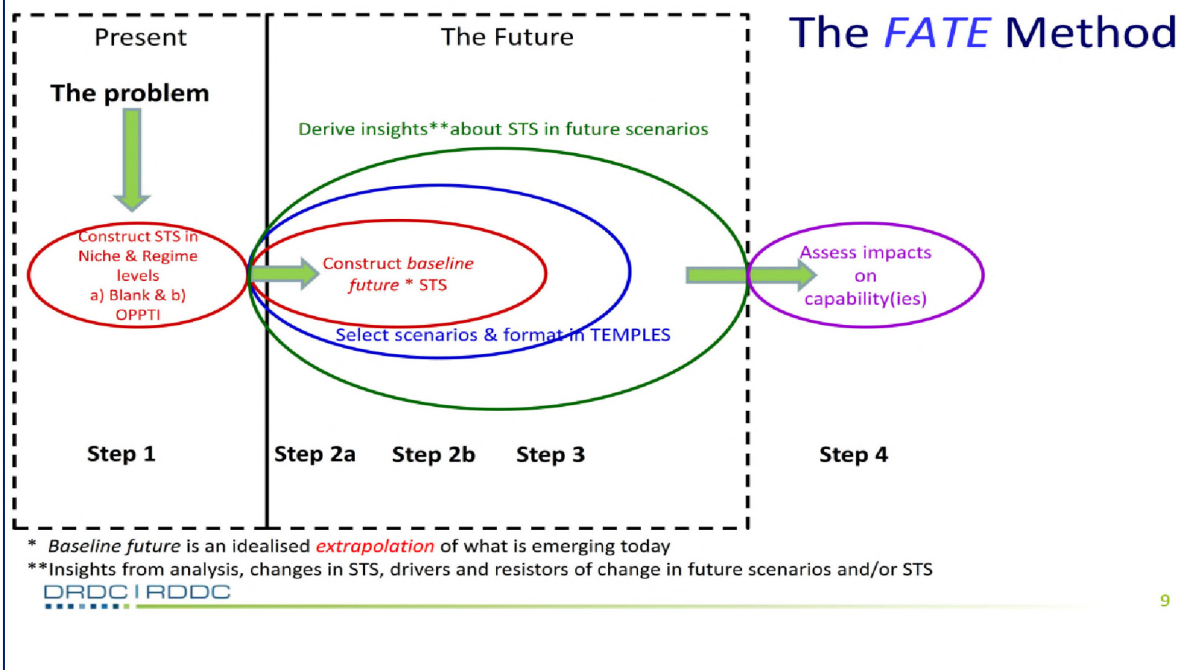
The *FATE* Method

Present

The Future

The problem

Derive insights**about STS in future scenarios

Construct STS in Niche & Regime levels a) Blank & b) OPPTI

Construct *baseline future* * STS

Assess impacts on capability(ies)

Select scenarios & format in TEMPLES

Step 1

Step 2a

Step 2b

Step 3

Step 4

* *Baseline future* is an idealised *extrapolation* of what is emerging today
**Insights from analysis, changes in STS, drivers and resistors of change in future scenarios and/or STS

DRDC | RDDC

9